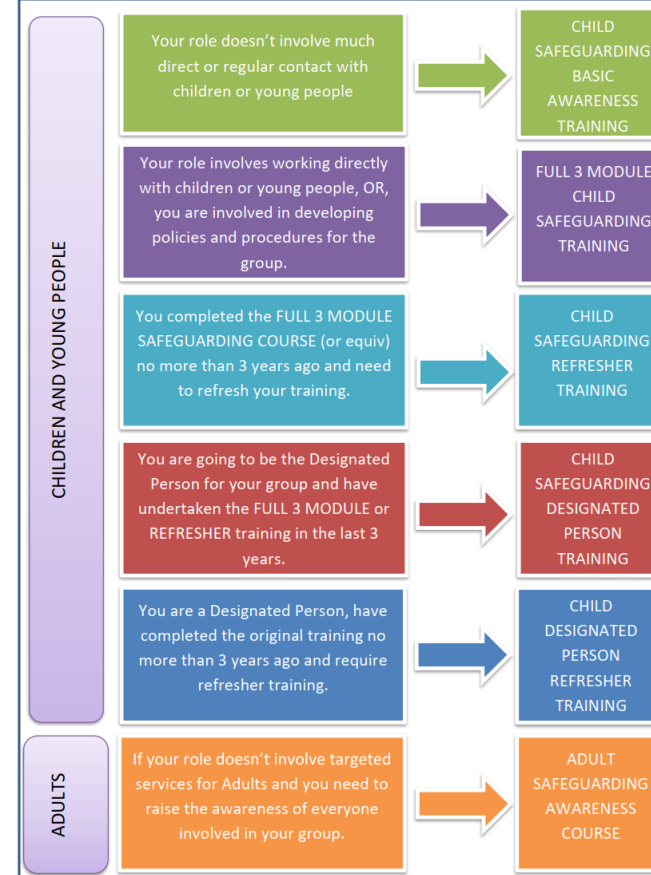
CHILDREN AND YOUNG PEOPLE

Your role doesn't involve much direct or regular contact with children or young people

CHILD SAFEGUARDING BASIC AWARENESS TRAINING

Your role involves working directly with children or young people, OR, you are involved in developing policies and procedures for the group.

FULL 3 MODULE CHILD SAFEGUARDING TRAINING

You completed the FULL 3 MODULE SAFEGUARDING COURSE (or equiv) no more than 3 years ago and need to refresh your training.

CHILD SAFEGUARDING REFRESHER TRAINING

You are going to be the Designated Person for your group and have undertaken the FULL 3 MODULE or REFRESHER training in the last 3 years.

CHILD SAFEGUARDING DESIGNATED PERSON TRAINING

You are a Designated Person, have completed the original training no more than 3 years ago and require refresher training.

CHILD DESIGNATED PERSON REFRESHER TRAINING

ADULTS

If your role doesn't involve targeted services for Adults and you need to raise the awareness of everyone involved in your group.

ADULT SAFEGUARDING AWARENESS COURSE